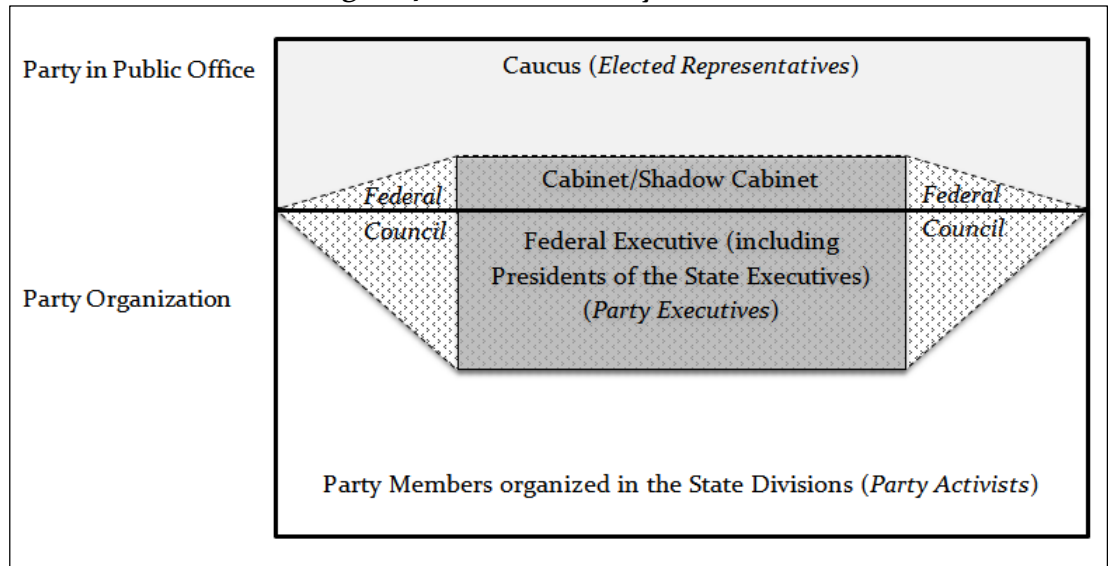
Party in Public Office

Caucus (*Elected Representatives*)

*Federal Council*

Cabinet/Shadow Cabinet

*Federal Council*

Party Organization

Federal Executive (including Presidents of the State Executives) (*Party Executives*)

Party Members organized in the State Divisions (*Party Activists*)